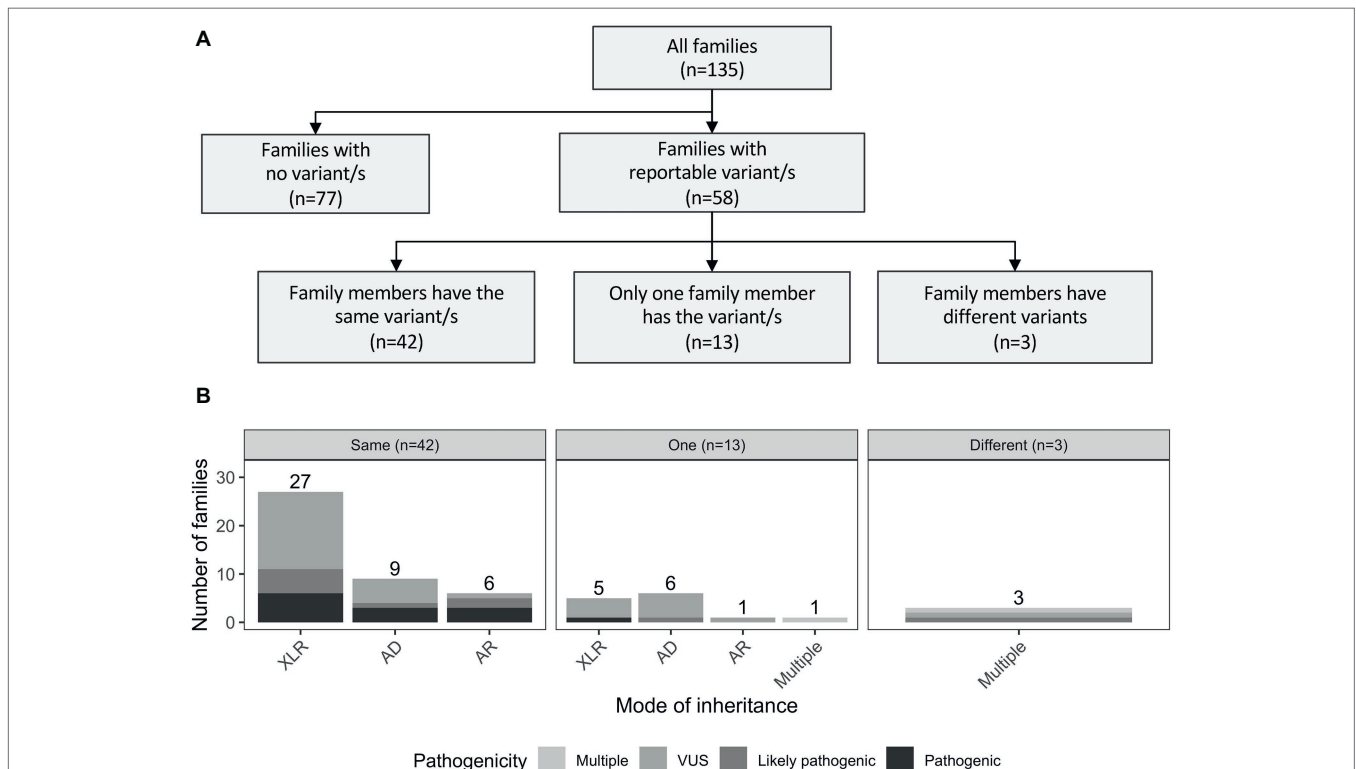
A

All families (n=135)

Families with no variant/s (n=77)

Families with reportable variant/s (n=58)

Family members have the same variant/s (n=42)

Only one family member has the variant/s (n=13)

Family members have different variants (n=3)

B

Same (n=42)

One (n=13)

Different (n=3)

Number of families

30
20
10
0

27
9
6
5
6
1
1
3

XLR
AD
AR
XLR
AD
AR
Multiple
Multiple

Mode of inheritance

Pathogenicity Multiple VUS Likely pathogenic Pathogenic